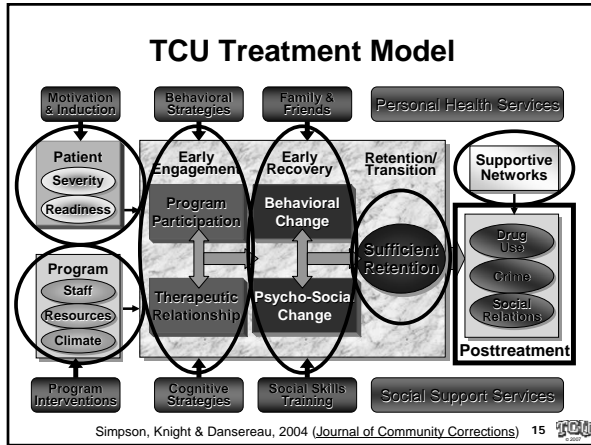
TCU Treatment Model

Motivation & Induction

Behavioral Strategies

Family & Friends

Personal Health Services

Patient

Severity

Readiness

Early Engagement

Early Recovery

Retention/ Transition

Supportive Networks

Program Participation

Behavioral Change

Sufficient Retention

Drug Use

Crime

Social Relations

Program

Staff

Resources

Climate

Therapeutic Relationship

Psycho-Social Change

Posttreatment

Program Interventions

Cognitive Strategies

Social Skills Training

Social Support Services

Simpson, Knight & Dansereau, 2004 (Journal of Community Corrections) 15

TCU
© 2007